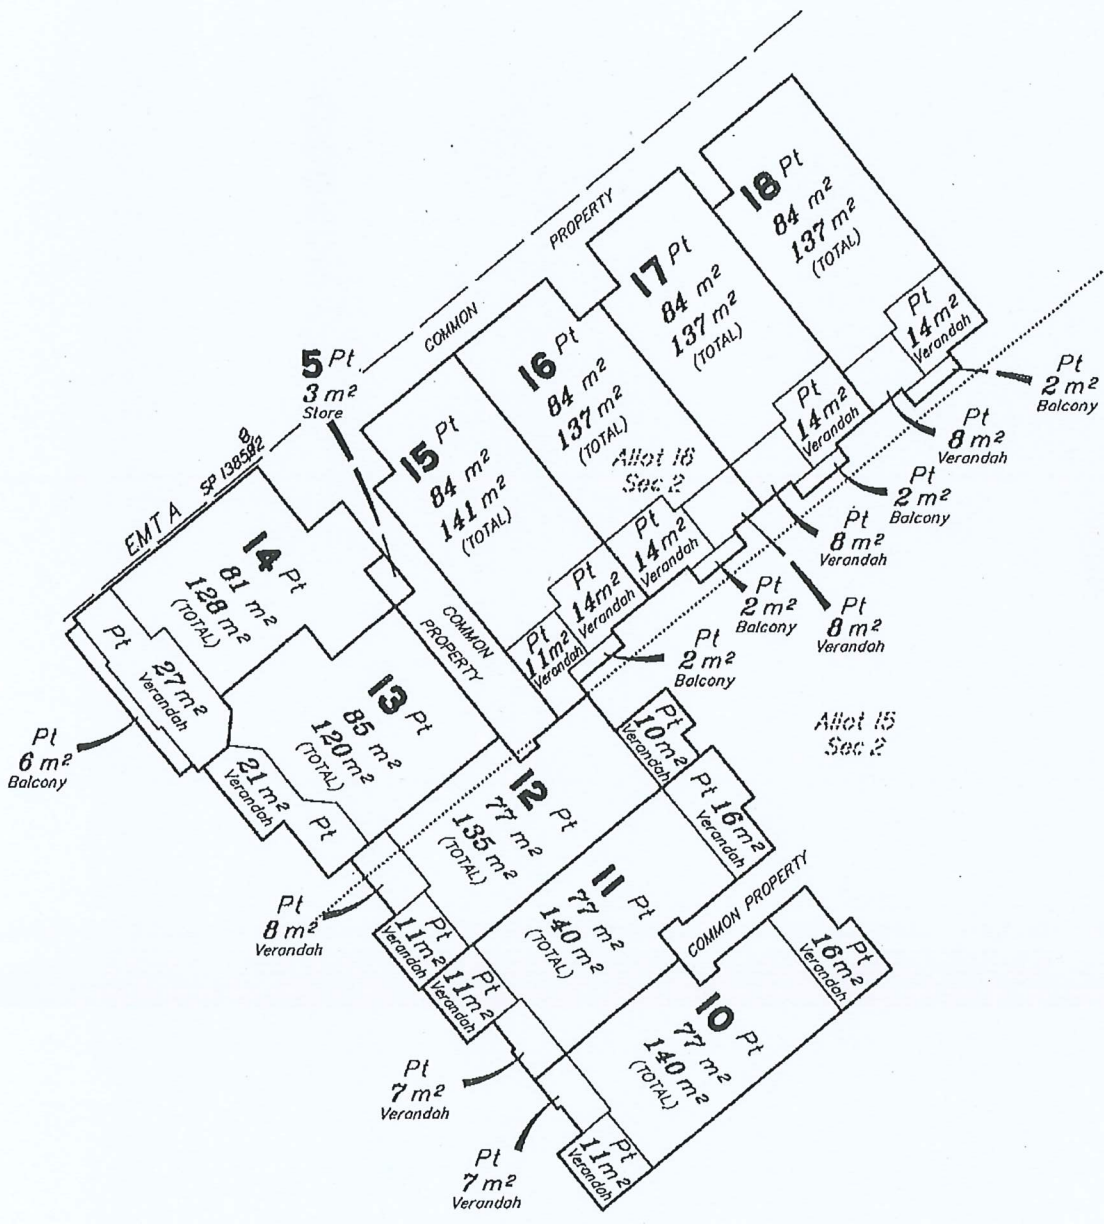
COMMON PROPERTY

18 Pt
84 m²
137 m²
(TOTAL)

Pt
14 m²
Verandah

17 Pt
84 m²
137 m²
(TOTAL)

16 Pt
84 m²
137 m²
(TOTAL)

Allot 16
Sec 2

5 Pt
3 m²
Store

15 Pt
84 m²
141 m²
(TOTAL)

Pt
2 m²
Balcony

Pt
14 m²
Verandah

Pt
8 m²
Verandah

Pt
2 m²
Balcony

Pt
14 m²
Verandah

Pt
8 m²
Verandah

EMT A SP 138582

14 Pt
81 m²
128 m²
(TOTAL)

COMMON PROPERTY

Pt
14 m²
Verandah

Pt
2 m²
Balcony

Pt
8 m²
Verandah

Pt
11 m²
Verandah

Pt
2 m²
Balcony

Pt
27 m²
Verandah

13 Pt
85 m²
120 m²
(TOTAL)

Pt
10 m²
Verandah

Allot 15
Sec 2

Pt
6 m²
Balcony

21 m²
Verandah
Pt

12 Pt
77 m²
135 m²
(TOTAL)

Pt
16 m²
Verandah

Pt
8 m²
Verandah

Pt
11 m²
Verandah

11 Pt
77 m²
140 m²
(TOTAL)

COMMON PROPERTY

Pt
16 m²
Verandah

Pt
11 m²
Verandah

10 Pt
77 m²
140 m²
(TOTAL)

Pt
7 m²
Verandah

Pt
7 m²
Verandah

Pt
11 m²
Verandah